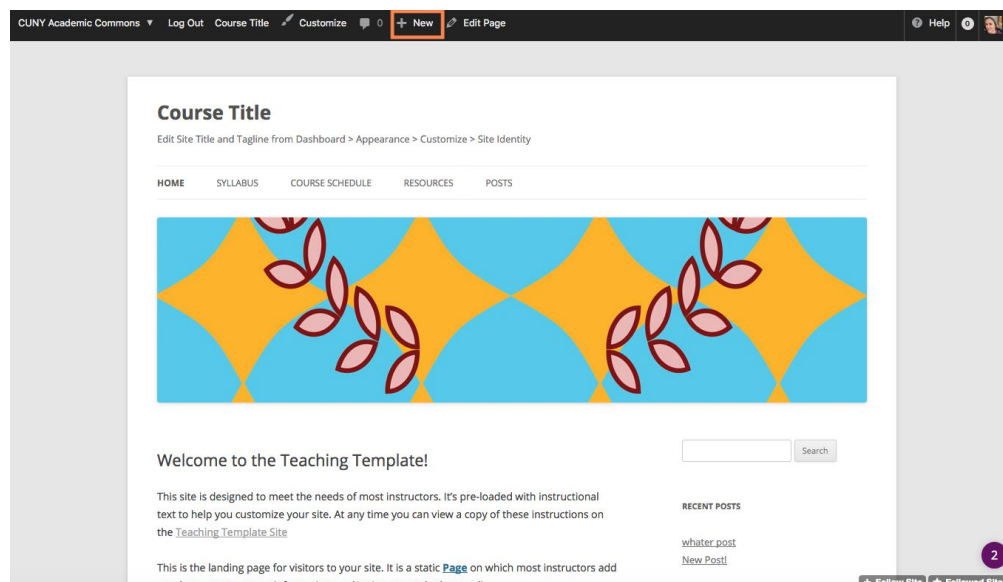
CUNY Academic Commons ▼ Log Out Course Title Customize 0 + New Edit Page

Help 0

Course Title

Edit Site Title and Tagline from Dashboard > Appearance > Customize > Site Identity

HOME SYLLABUS COURSE SCHEDULE RESOURCES POSTS

Welcome to the Teaching Template!

This site is designed to meet the needs of most instructors. It's pre-loaded with instructional text to help you customize your site. At any time you can view a copy of these instructions on the Teaching Template Site

This is the landing page for visitors to your site. It is a static Page on which most instructors add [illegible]

Search

RECENT POSTS

whater post
New Post!

2

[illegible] Follow Site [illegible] Followed Site